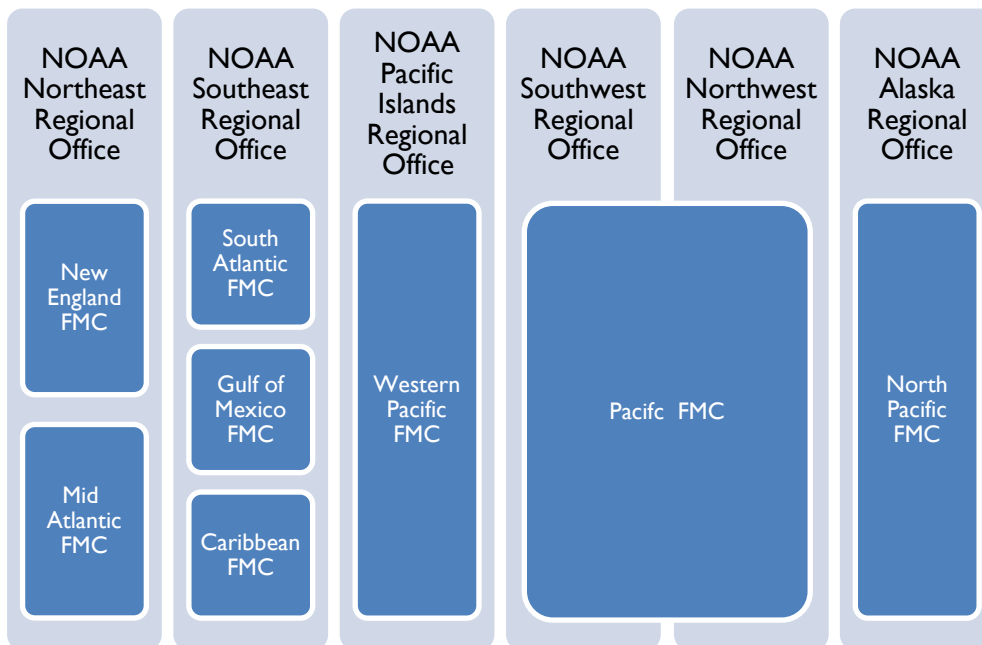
NOAA Northeast Regional Office

New England FMC

Mid Atlantic FMC

NOAA Southeast Regional Office

South Atlantic FMC

Gulf of Mexico FMC

Caribbean FMC

NOAA Pacific Islands Regional Office

Western Pacific FMC

NOAA Southwest Regional Office

NOAA Northwest Regional Office

Pacifc FMC

NOAA Alaska Regional Office

North Pacific FMC